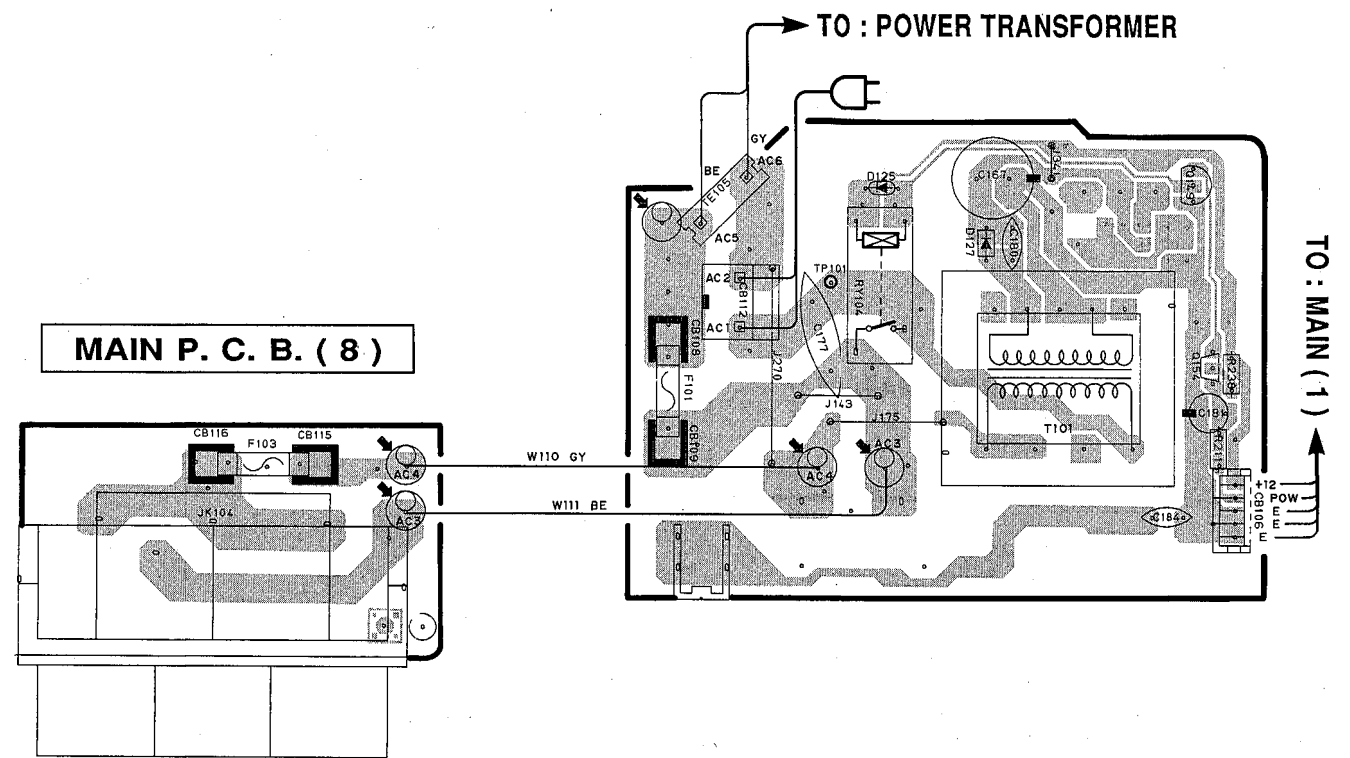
TO : POWER TRANSFORMER

TO : MAIN ( 1 )

MAIN P. C. B. ( 8 )

GY
BE
AC6
TE105
AC5
AC2
CB112
AC1
TP101
RY104
D125
D127
C186
C167
C177
CB108
F101
J270
J143
J175
CB109
AC4
AC3
T101
Q151
R228
C181
R211
+12
POW
E
E
E
CB106
C184
CB116
F103
CB115
AC4
AC3
JK104
W110 GY
W111 BE